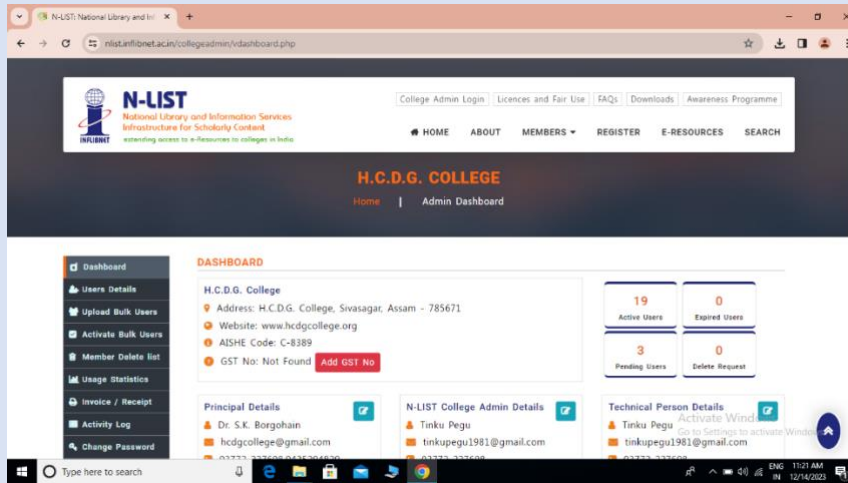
N-LIST: National Library and Inf ×  +

nlist.inflibnet.ac.in/collegeadmin/vdashboard.php

N-LIST
National Library and Information Services Infrastructure for Scholarly Content
extending access to e-Resources to colleges in India
INFLIBNET

College Admin Login | Licences and Fair Use | FAQs | Downloads | Awareness Programme

HOME  ABOUT  MEMBERS ▾  REGISTER  E-RESOURCES  SEARCH

H.C.D.G. COLLEGE

Home | Admin Dashboard

Dashboard
Users Details
Upload Bulk Users
Activate Bulk Users
Member Delete list
Usage Statistics
Invoice / Receipt
Activity Log
Change Password

DASHBOARD

H.C.D.G. College
Address: H.C.D.G. College, Sivasagar, Assam - 785671
Website: www.hcdgcollege.org
AISHE Code: C-8389
GST No: Not Found  Add GST No

| 19 Active Users | 0 Expired Users |
|---|---|
| 3 Pending Users | 0 Delete Request |

Principal Details
Dr. S.K. Borgohain
hcdgcollege@gmail.com
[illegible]

N-LIST College Admin Details
Tinku Pegu
tinkupegu1981@gmail.com
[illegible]

Technical Person Details
Tinku Pegu
tinkupegu1981@gmail.com
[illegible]

Activate Windows
Go to Settings to activate Windows.

Type here to search
ENG IN 11:21 AM 12/14/2023